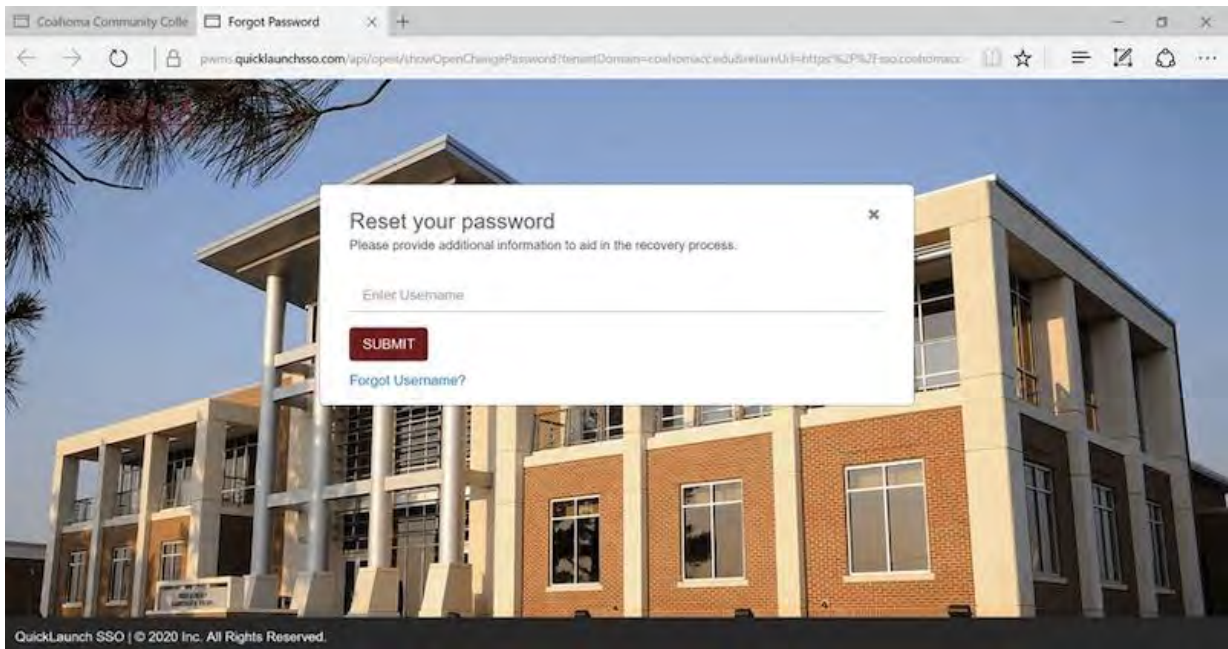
Coahoma Community Colle
Forgot Password
×
+

pwms.quicklaunchsso.com/api/open/showOpenChangePassword?tenantDomain=coahomacc.edu&returnUrl=https%2F%2Fsso.coahomacc

Reset your password
Please provide additional information to aid in the recovery process.

×

Enter Username

SUBMIT

Forgot Username?

QuickLaunch SSO | © 2020 Inc. All Rights Reserved.